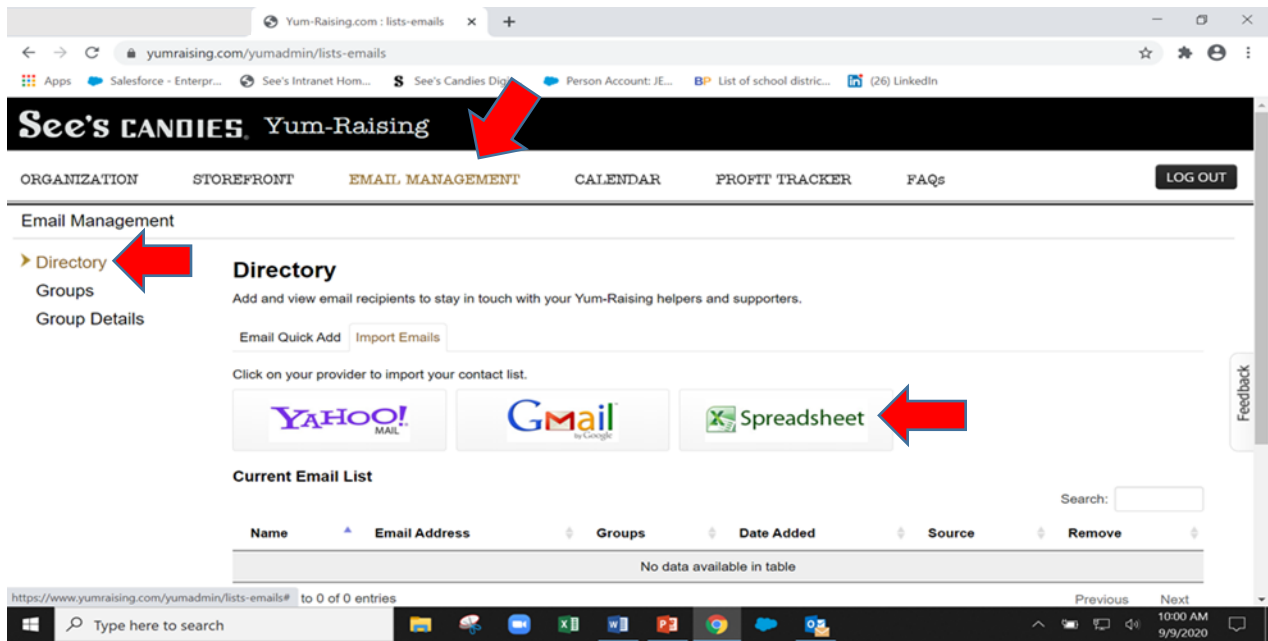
Yum-Raising.com : lists-emails

yumraising.com/yumadmin/lists-emails

Apps Salesforce - Enterpr... See's Intranet Hom... See's Candies Dig... Person Account: JE... BP List of school distric... (26) LinkedIn

See's CANDIES Yum-Raising

ORGANIZATION STOREFRONT EMAIL MANAGEMENT CALENDAR PROFIT TRACKER FAQs LOG OUT

Email Management

Directory
Groups
Group Details

Directory

Add and view email recipients to stay in touch with your Yum-Raising helpers and supporters.

Email Quick Add Import Emails

Click on your provider to import your contact list.

YAHOO! MAIL

GMail by Google

Spreadsheet

Feedback

Current Email List

Search:

| Name | Email Address | Groups | Date Added | Source | Remove |
|---|---|---|---|---|---|
| No data available in table | | | | | |

https://www.yumraising.com/yumadmin/lists-emails# to 0 of 0 entries

Previous Next

Type here to search

10:00 AM 9/9/2020